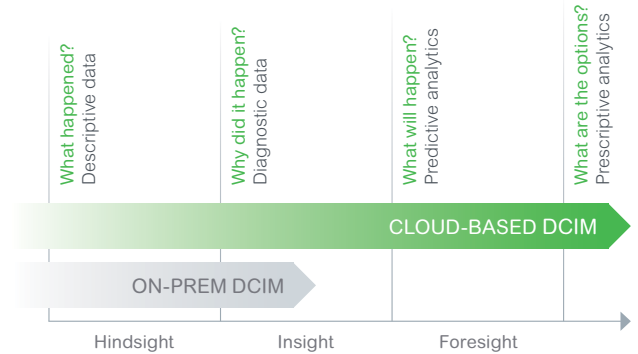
What happened?
Descriptive data

Why did it happen?
Diagnostic data

What will happen?
Predictive analytics

What are the options?
Prescriptive analytics

CLOUD-BASED DCIM

ON-PREM DCIM

Hindsight
Insight
Foresight